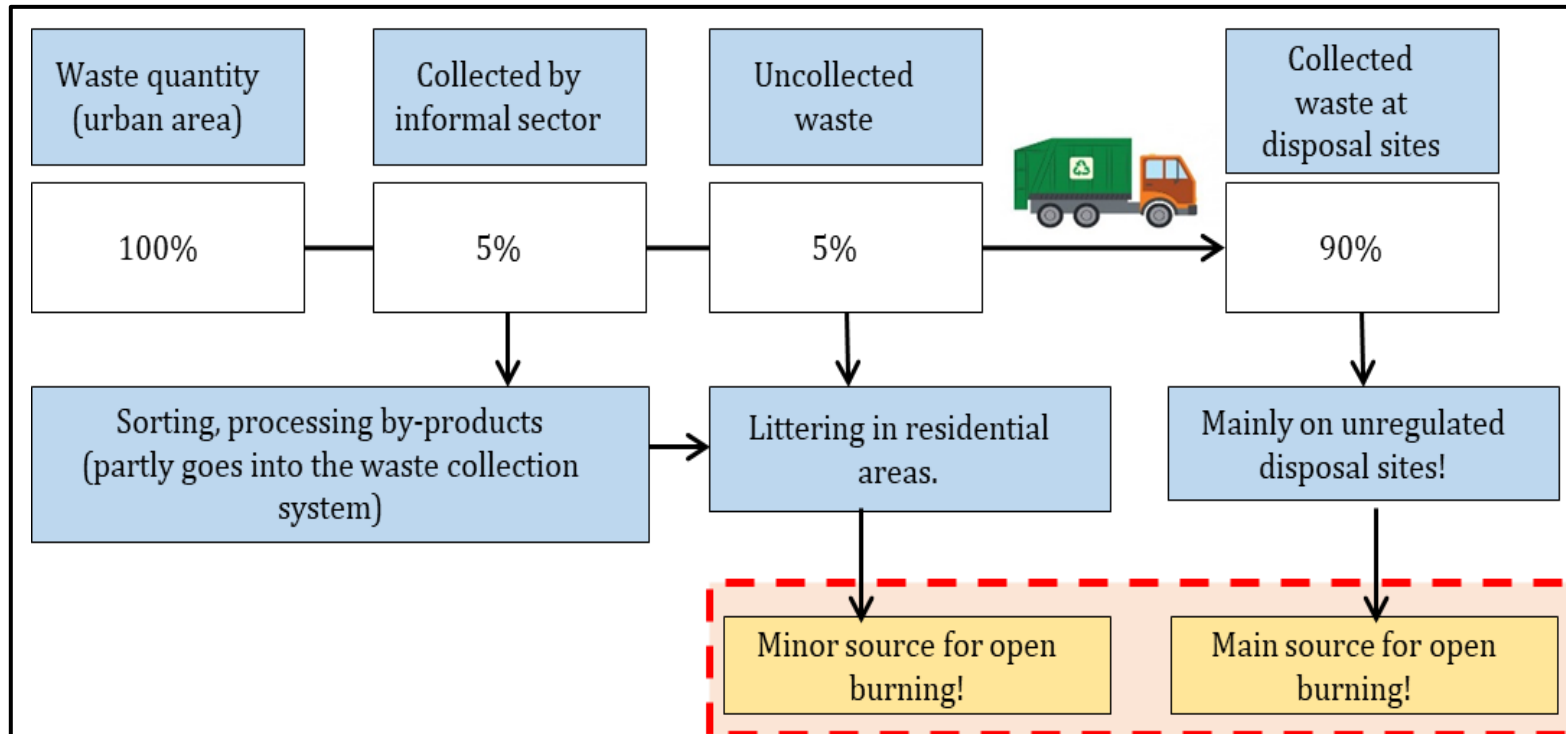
Waste quantity (urban area)

Collected by informal sector

Uncollected waste

Collected waste at disposal sites

100%

5%

5%

90%

Sorting, processing by-products (partly goes into the waste collection system)

Littering in residential areas.

Mainly on unregulated disposal sites!

Minor source for open burning!

Main source for open burning!